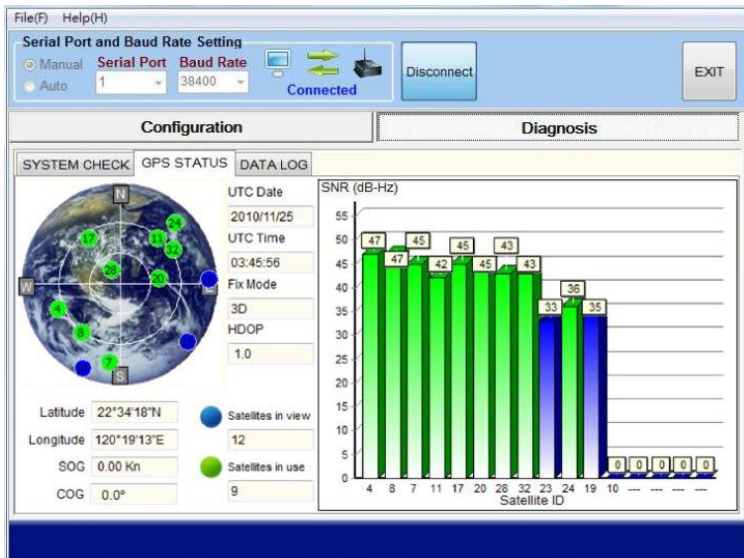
File(F) Help(H)

Serial Port and Baud Rate Setting
Manual Serial Port Baud Rate
Auto 1 38400
Connected
Disconnect
EXIT

Configuration
Diagnosis

SYSTEM CHECK GPS STATUS DATA LOG

N
W
E
S
24 17 13 32 28 20 4 8 7

UTC Date
2010/11/25
UTC Time
03:45:56
Fix Mode
3D
HDOP
1.0

Latitude 22°34'18"N
Longitude 120°19'13"E
SOG 0.00 Kn
COG 0.0°

Satellites in view
12
Satellites in use
9

SNR (dB-Hz)
55
50
45
40
35
30
25
20
15
10
5
0

47 47 45 42 45 45 43 43 33 36 35 0 0 0 0 0

4 8 7 11 17 20 28 32 23 24 19 10 --- --- --- ---
Satellite ID